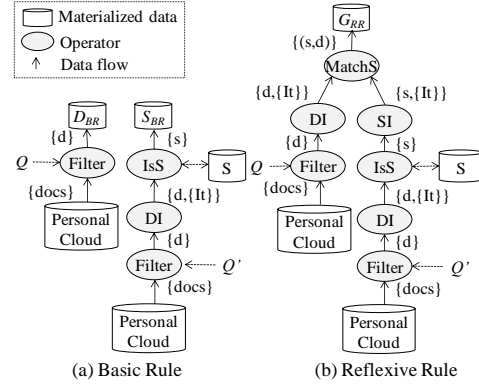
Materialized data
Operator
Data flow

$D_{BR}$
{d}
$Q$
Filter
{docs}
Personal Cloud

$S_{BR}$
{s}
IsS
S
{d,{It}}
DI
{d}
Filter
$Q'$
{docs}
Personal Cloud

(a) Basic Rule

$G_{RR}$
{(s,d)}
MatchS
{d,{It}}
{s,{It}}
DI
SI
{s}
$Q$
Filter
IsS
S
{docs}
Personal Cloud
{d,{It}}
DI
{d}
Filter
$Q'$
{docs}
Personal Cloud

(b) Reflexive Rule